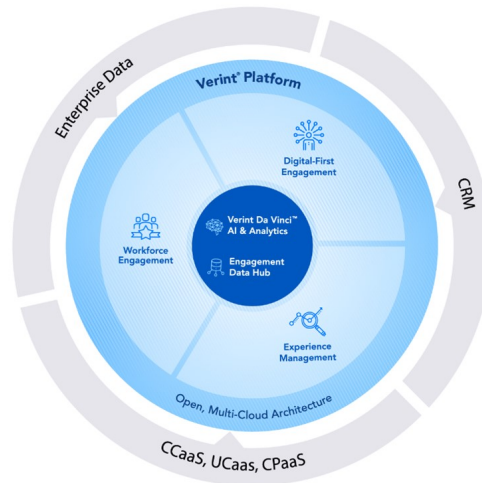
Enterprise Data

Verint® Platform

Digital-First Engagement

CRM

Verint Da Vinci™ AI & Analytics

Engagement Data Hub

Workforce Engagement

Experience Management

Open, Multi-Cloud Architecture

CCaaS, UCaas, CPaaS